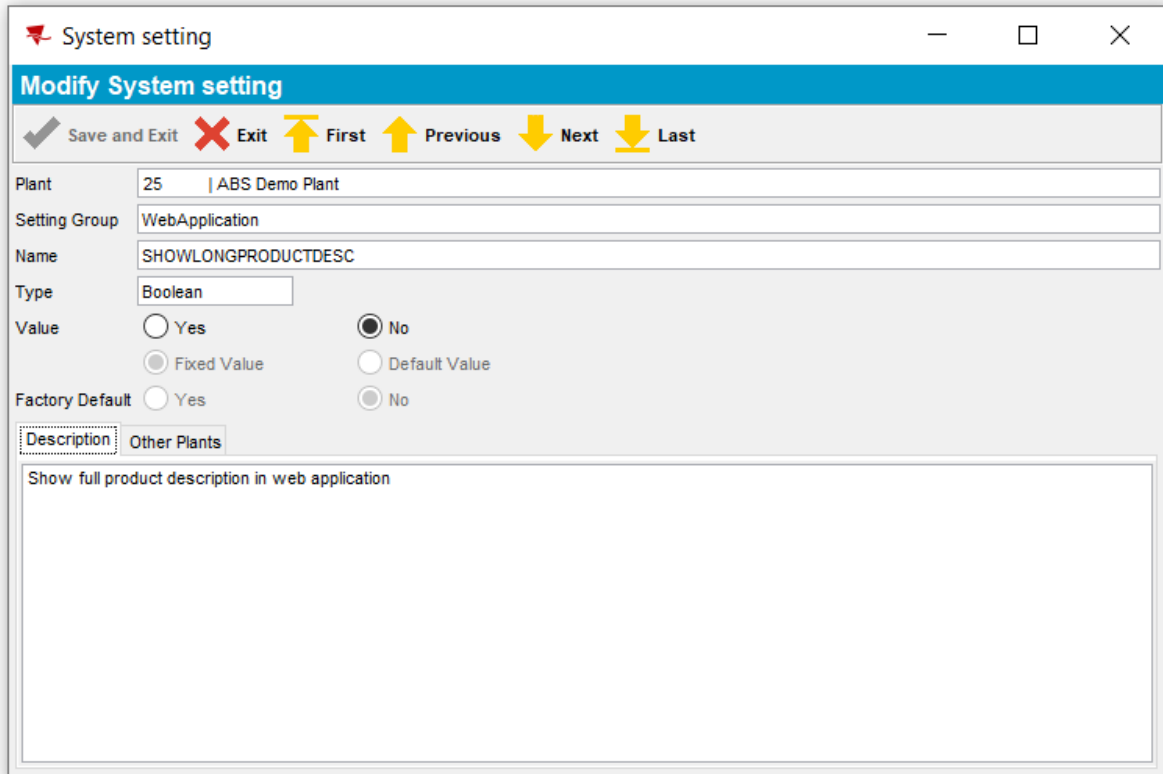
System setting

Modify System setting

Save and Exit Exit First Previous Next Last

Plant 25 | ABS Demo Plant

Setting Group WebApplication

Name SHOWLONGPRODUCTDESC

Type Boolean

Value Yes No

Fixed Value Default Value

Factory Default Yes No

Description Other Plants

Show full product description in web application